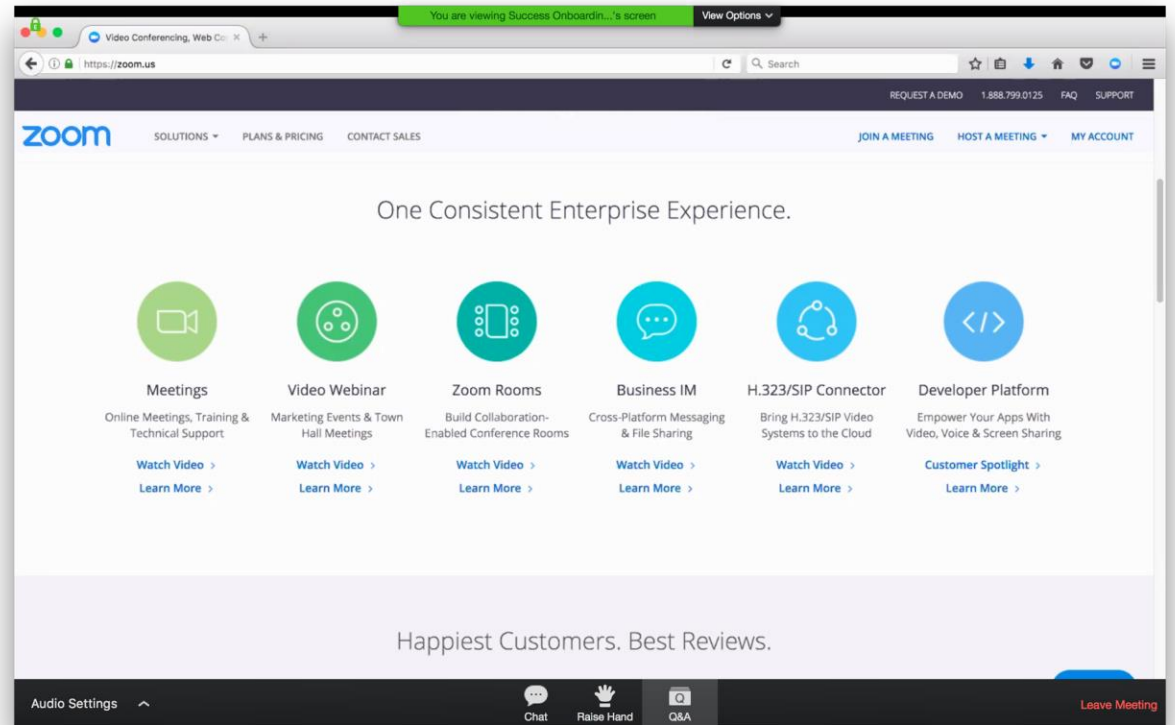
You are viewing Success Onboardin...'s screen View Options

Video Conferencing, Web Co ×

https://zoom.us

Search

REQUEST A DEMO 1.888.799.0125 FAQ SUPPORT

zoom SOLUTIONS PLANS & PRICING CONTACT SALES JOIN A MEETING HOST A MEETING MY ACCOUNT

One Consistent Enterprise Experience.

Meetings
Online Meetings, Training & Technical Support
Watch Video >
Learn More >

Video Webinar
Marketing Events & Town Hall Meetings
Watch Video >
Learn More >

Zoom Rooms
Build Collaboration-Enabled Conference Rooms
Watch Video >
Learn More >

Business IM
Cross-Platform Messaging & File Sharing
Watch Video >
Learn More >

H.323/SIP Connector
Bring H.323/SIP Video Systems to the Cloud
Watch Video >
Learn More >

Developer Platform
Empower Your Apps With Video, Voice & Screen Sharing
Customer Spotlight >
Learn More >

Happiest Customers. Best Reviews.

Audio Settings Chat Raise Hand Q&A Leave Meeting